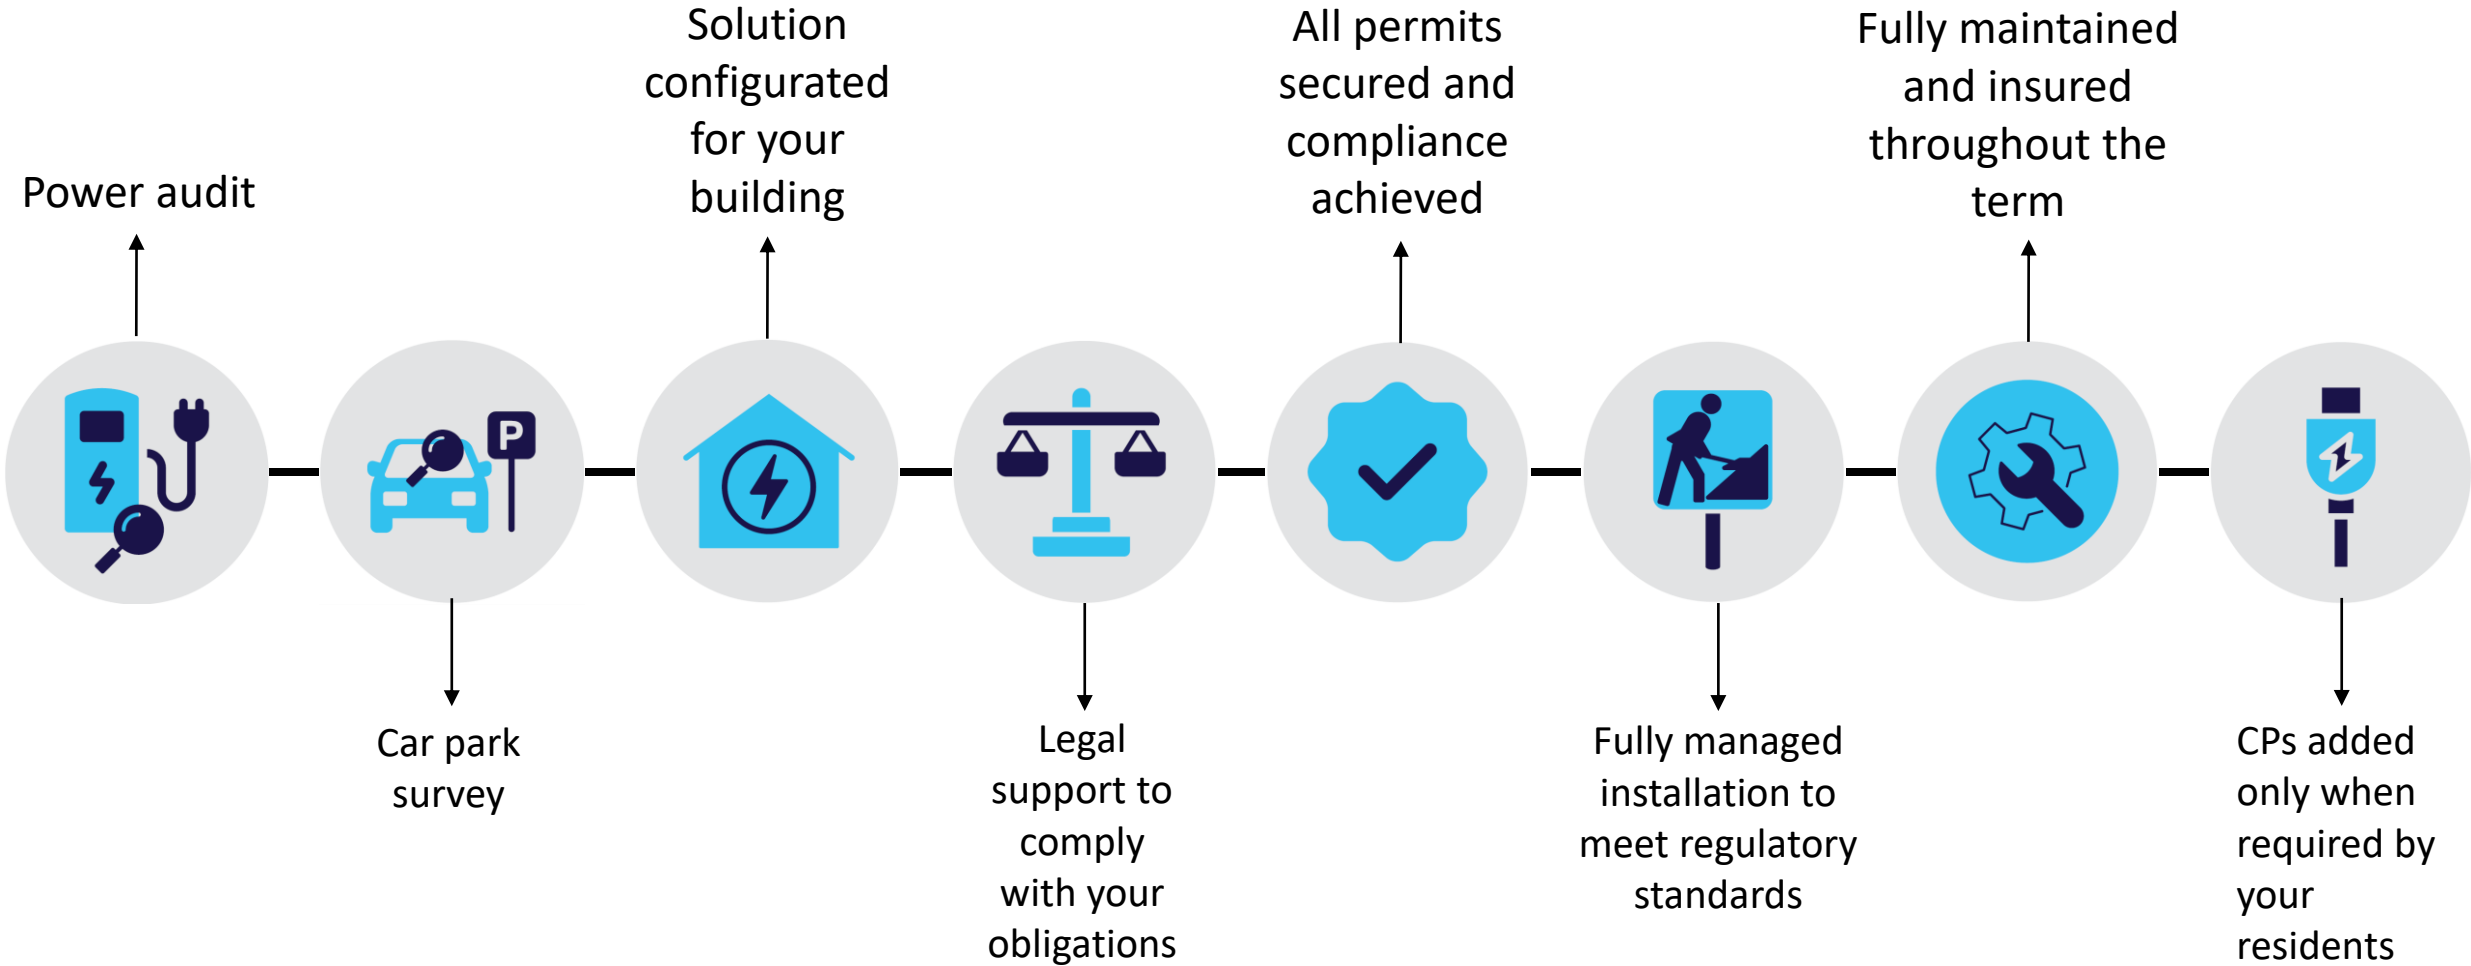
Power audit

Car park survey

Solution configurated for your building

Legal support to comply with your obligations

All permits secured and compliance achieved

Fully managed installation to meet regulatory standards

Fully maintained and insured throughout the term

CPs added only when required by your residents